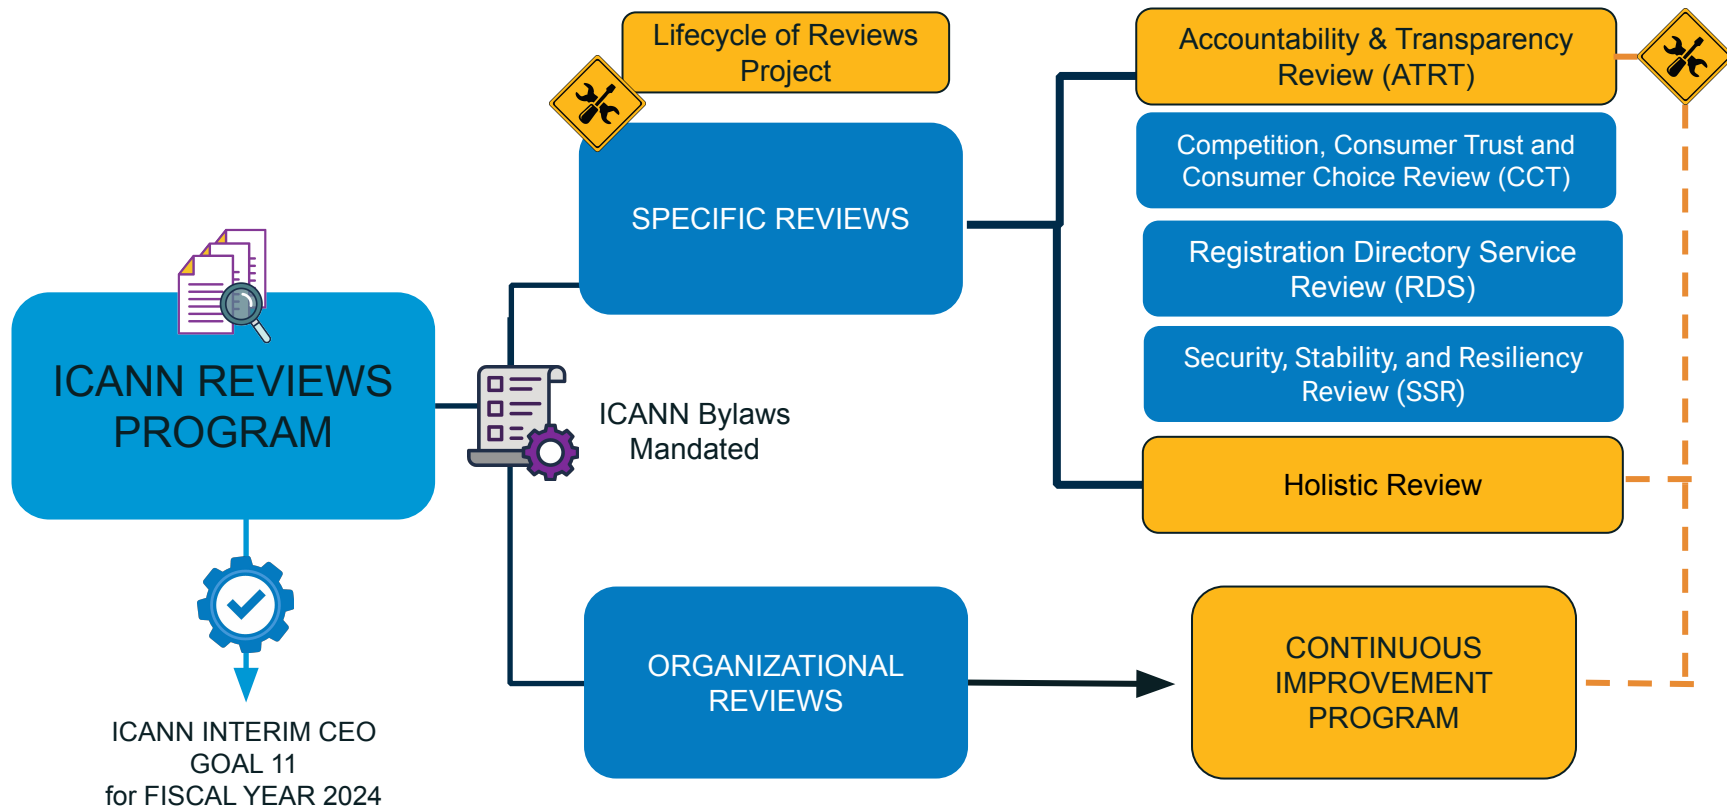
ICANN REVIEWS PROGRAM

ICANN INTERIM CEO GOAL 11 for FISCAL YEAR 2024

ICANN Bylaws Mandated

Lifecycle of Reviews Project

SPECIFIC REVIEWS

ORGANIZATIONAL REVIEWS

Accountability & Transparency Review (ATRT)

Competition, Consumer Trust and Consumer Choice Review (CCT)

Registration Directory Service Review (RDS)

Security, Stability, and Resiliency Review (SSR)

Holistic Review

CONTINUOUS IMPROVEMENT PROGRAM